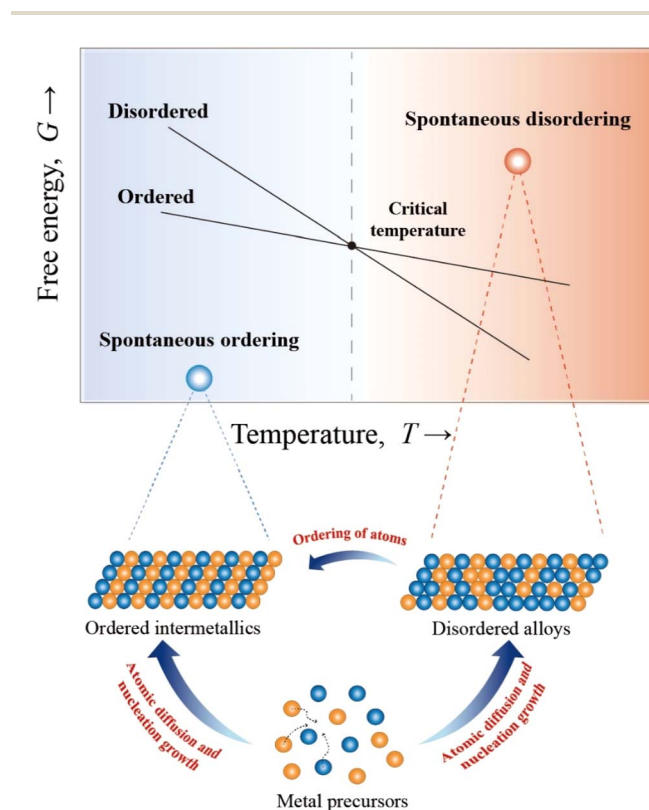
Free energy, $G \rightarrow$

Disordered

Spontaneous disordering

Ordered

Critical temperature

Spontaneous ordering

Temperature, $T \rightarrow$

Ordering of atoms

Ordered intermetallics

Disordered alloys

Atomic diffusion and nucleation growth

Atomic diffusion and nucleation growth

Metal precursors